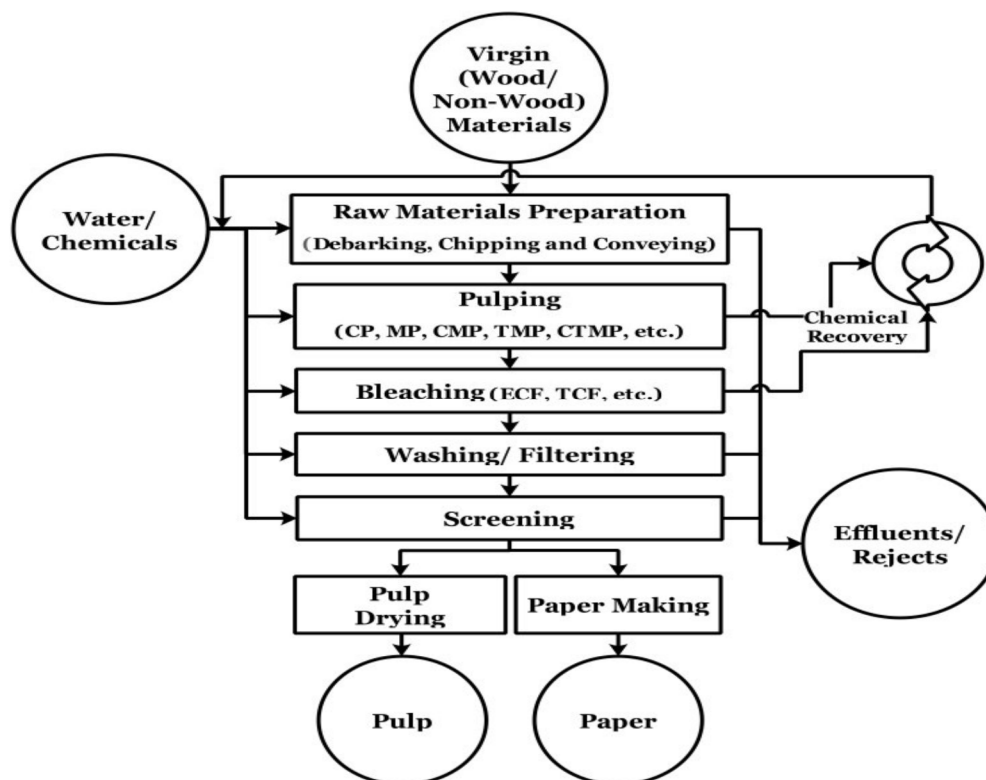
Virgin (Wood/ Non-Wood) Materials

Water/ Chemicals

Raw Materials Preparation
(Debarking, Chipping and Conveying)

Pulping
(CP, MP, CMP, TMP, CTMP, etc.)

Chemical Recovery

Bleaching (ECF, TCF, etc.)

Washing/ Filtering

Screening

Effluents/ Rejects

Pulp Drying

Paper Making

Pulp

Paper